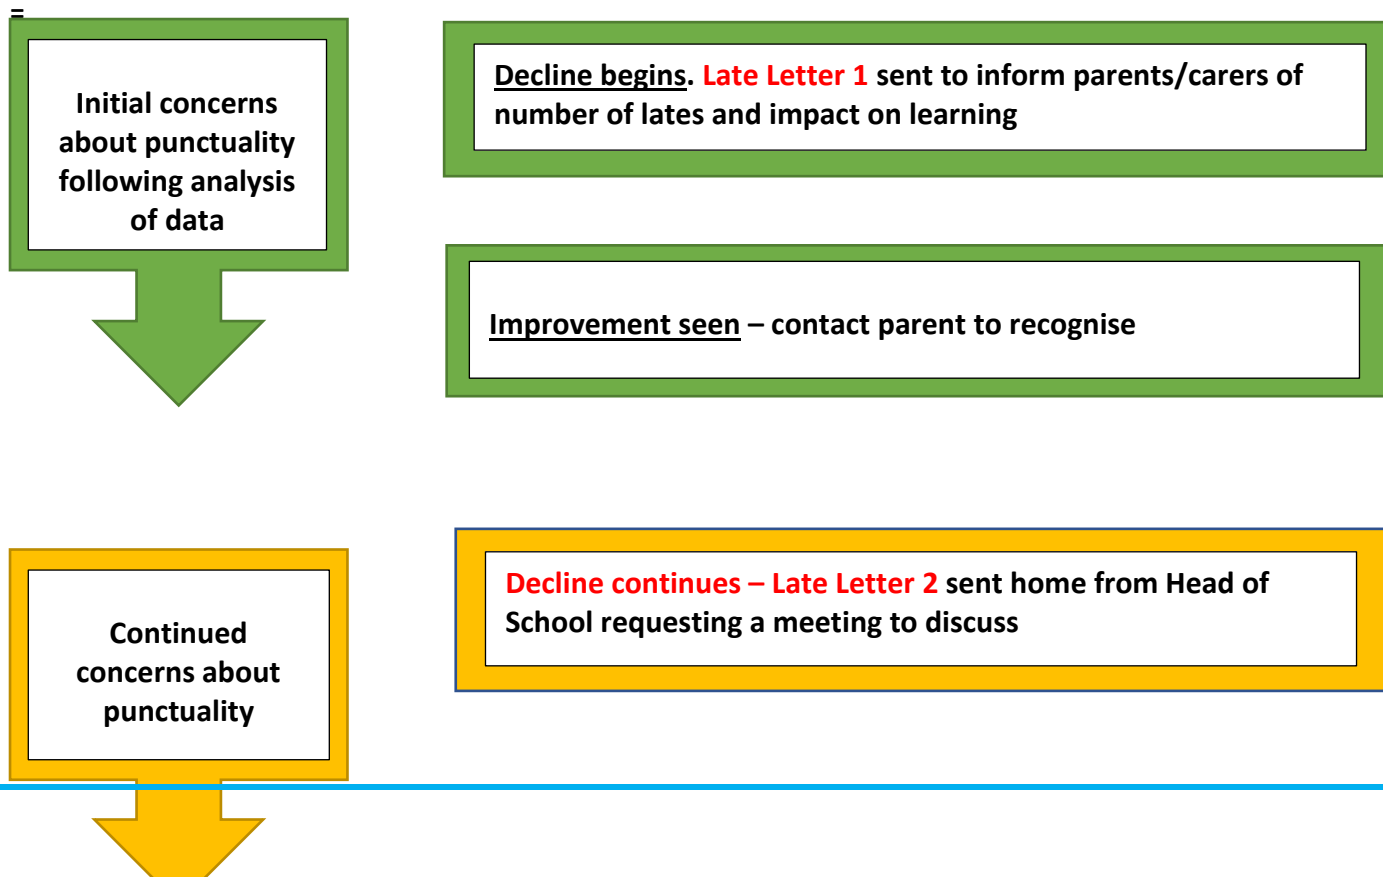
=

Initial concerns about punctuality following analysis of data

Decline begins. Late Letter 1 sent to inform parents/carers of number of lates and impact on learning

Improvement seen – contact parent to recognise

Continued concerns about punctuality

Decline continues – Late Letter 2 sent home from Head of School requesting a meeting to discuss